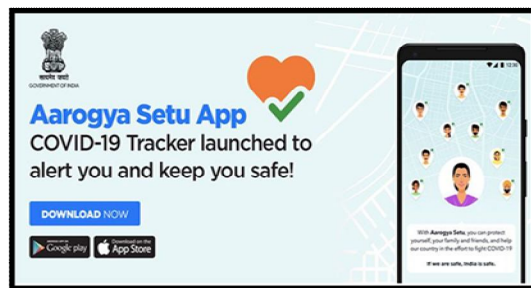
सत्यमेव जयते
GOVERNMENT OF INDIA

Aarogya Setu App
COVID-19 Tracker launched to alert you and keep you safe!

DOWNLOAD NOW

GET IT ON Google play

Download on the App Store

With Aarogya Setu, you can protect yourself, your family and friends, and help our country in the effort to fight COVID-19

If we are safe, India is safe.